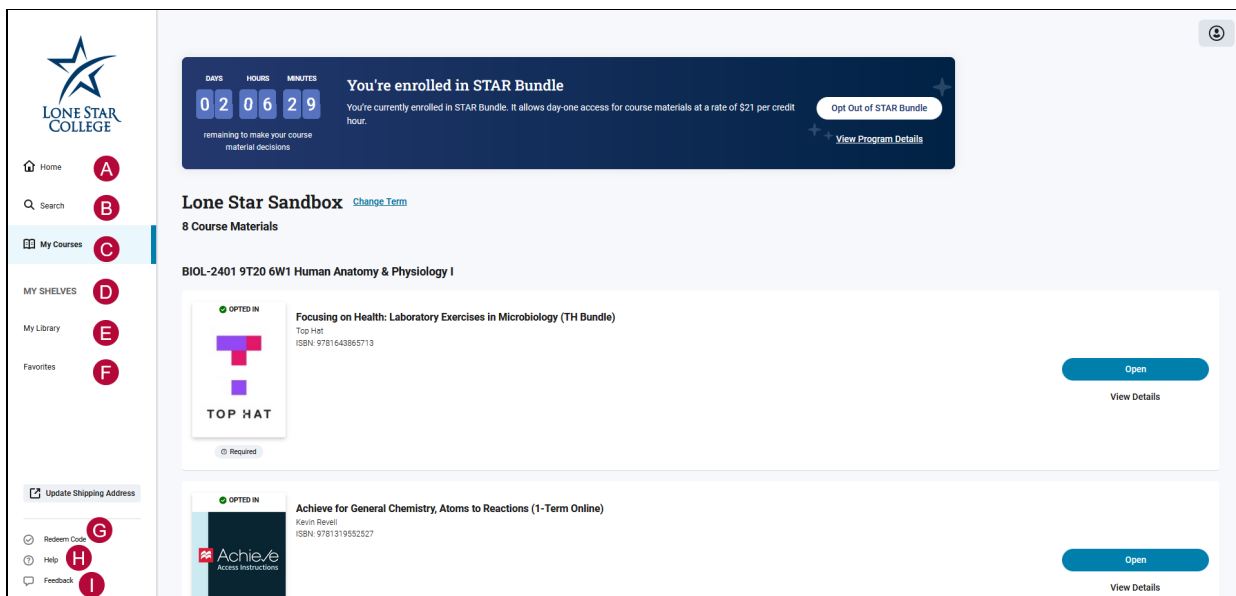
LONE STAR COLLEGE

Home A

Search B

My Courses C

MY SHELVES D

My Library E

Favorites F

Update Shipping Address

Redeem Code G

Help H

Feedback I

DAYS HOURS MINUTES
02 06 29
remaining to make your course material decisions

You're enrolled in STAR Bundle

You're currently enrolled in STAR Bundle. It allows day-one access for course materials at a rate of $21 per credit hour.

Opt Out of STAR Bundle

View Program Details

Lone Star Sandbox Change Term

8 Course Materials

BIOL-2401 9T20 6W1 Human Anatomy & Physiology I

OPTED IN

TOP HAT

Required

Focusing on Health: Laboratory Exercises in Microbiology (TH Bundle)
Top Hat
ISBN: 9781643865713

Open

View Details

OPTED IN

Achieve
Access Instructions

Achieve for General Chemistry, Atoms to Reactions (1-Term Online)
Kevin Revell
ISBN: 9781319552527

Open

View Details